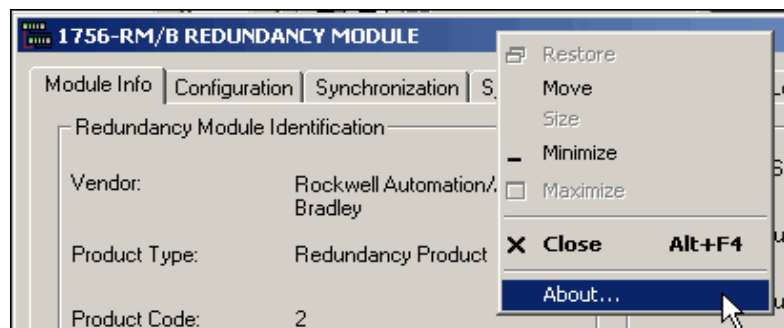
1756-RM/B REDUNDANCY MODULE

Module Info | Configuration | Synchronization | S

Redundancy Module Identification

Vendor: Rockwell Automation/ Bradley

Product Type: Redundancy Product

Product Code: 2

Restore
Move
Size
Minimize
Maximize
Close Alt+F4
About...